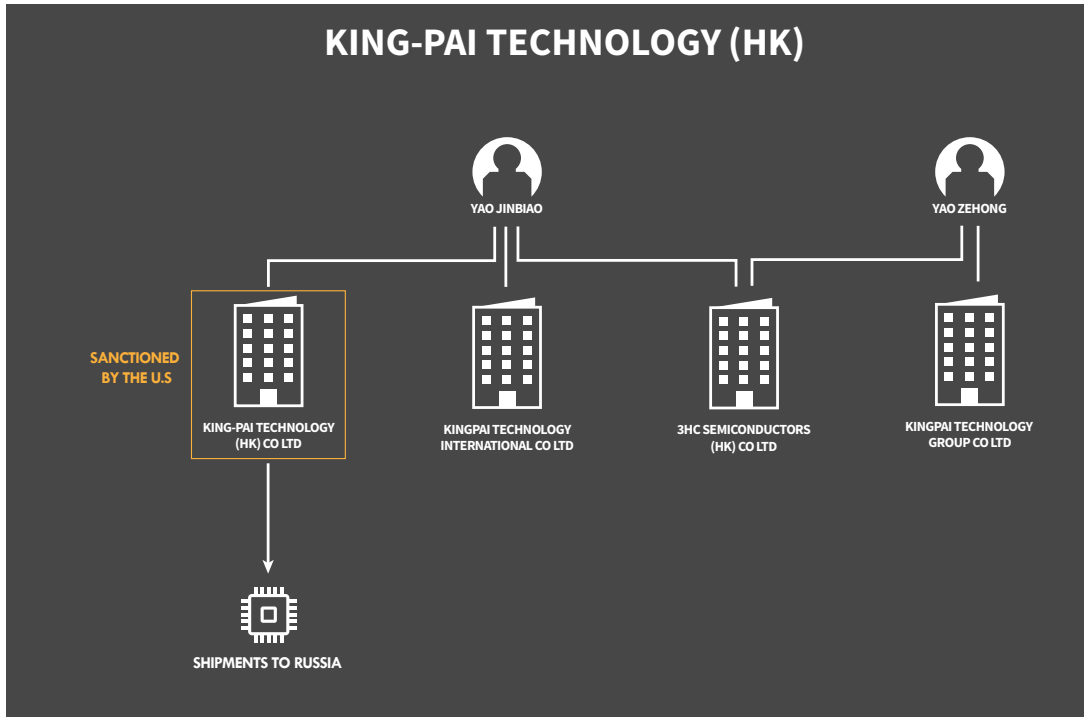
KING-PAI TECHNOLOGY (HK)

YAO JINBIAO

YAO ZEHONG

SANCTIONED BY THE U.S

KING-PAI TECHNOLOGY (HK) CO LTD

KINGPAI TECHNOLOGY INTERNATIONAL CO LTD

3HC SEMICONDUCTORS (HK) CO LTD

KINGPAI TECHNOLOGY GROUP CO LTD

SHIPMENTS TO RUSSIA